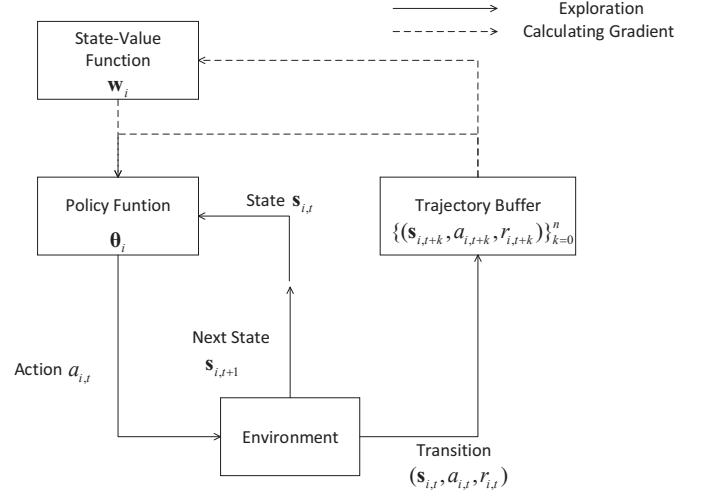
Exploration
Calculating Gradient

State-Value Function
$\mathbf{w}_i$

Policy Funtion
$\boldsymbol{\theta}_i$

State $\mathbf{s}_{i,t}$

Trajectory Buffer
$\{(\mathbf{s}_{i,t+k}, a_{i,t+k}, r_{i,t+k})\}_{k=0}^{n}$

Next State
$\mathbf{s}_{i,t+1}$

Action $a_{i,t}$

Environment

Transition
$(\mathbf{s}_{i,t}, a_{i,t}, r_{i,t})$